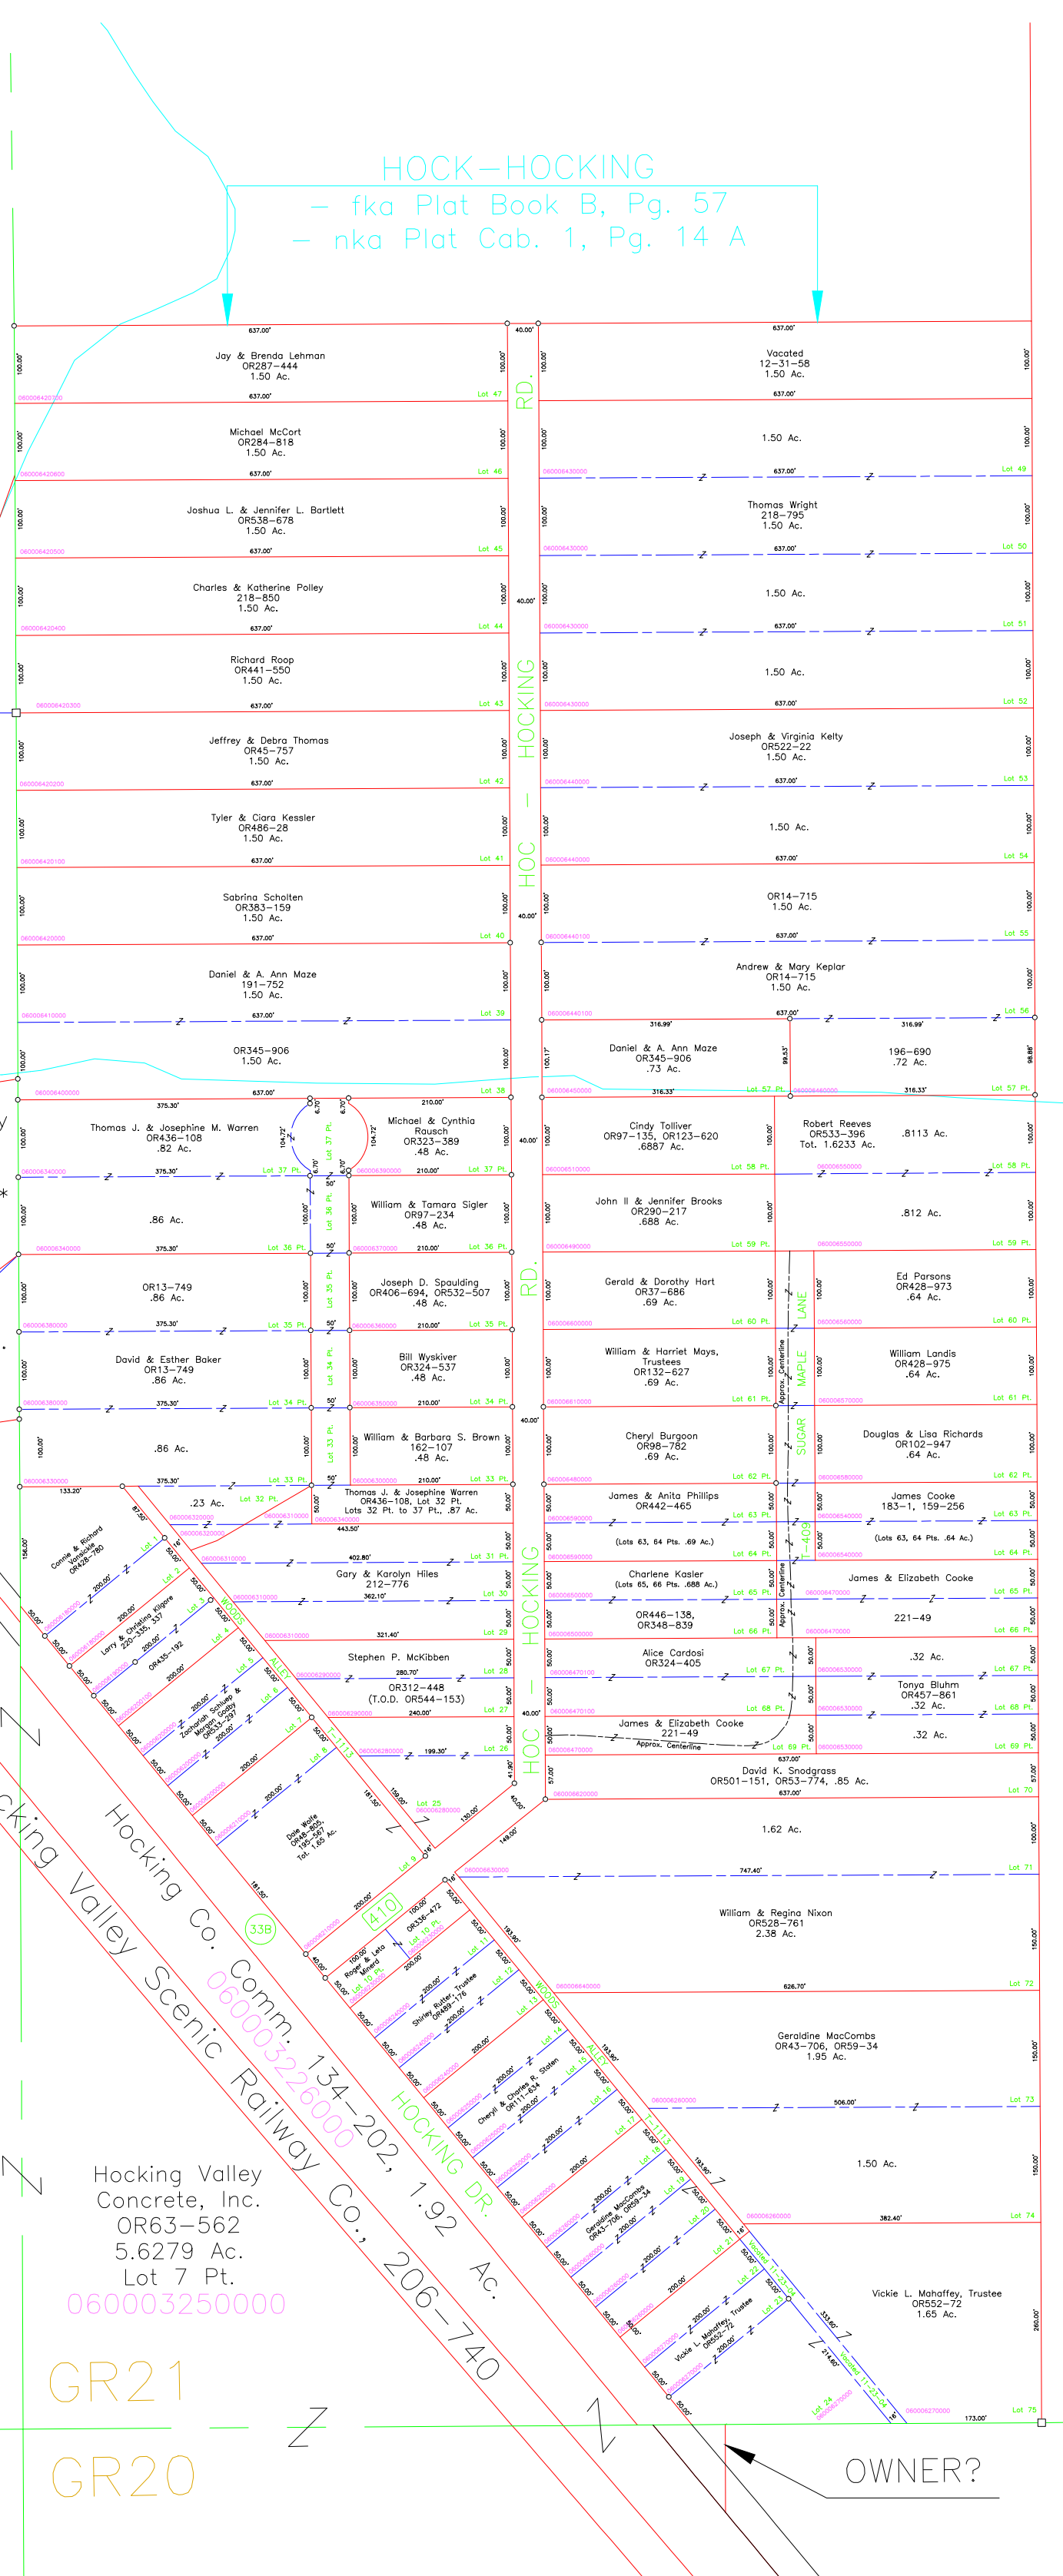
HOCK–HOCKING
– fka Plat Book B, Pg. 57
– nka Plat Cab. 1, Pg. 14 A

637.00'
Jay & Brenda Lehman
OR287–444
1.50 Ac.
637.00'
Lot 47
Michael McCort
OR284–818
1.50 Ac.
637.00'
Lot 46
Joshua L. & Jennifer L. Bartlett
OR538–678
1.50 Ac.
637.00'
Lot 45
Charles & Katherine Polley
218–850
1.50 Ac.
637.00'
Lot 44
Richard Roop
OR441–550
1.50 Ac.
637.00'
Lot 43
Jeffrey & Debra Thomas
OR45–757
1.50 Ac.
637.00'
Lot 42
Tyler & Ciara Kessler
OR486–28
1.50 Ac.
637.00'
Lot 41
Sabrina Scholten
OR383–159
1.50 Ac.
637.00'
Lot 40
Daniel & A. Ann Maze
191–752
1.50 Ac.
637.00'
Lot 39
OR345–906
1.50 Ac.
637.00'
Lot 38

HOC – HOCKING RD.
40.00'

637.00'
Vacated
12–31–58
1.50 Ac.
637.00'
1.50 Ac.
637.00'
Lot 49
Thomas Wright
218–795
1.50 Ac.
637.00'
Lot 50
1.50 Ac.
637.00'
Lot 51
1.50 Ac.
637.00'
Lot 52
Joseph & Virginia Kelty
OR522–22
1.50 Ac.
637.00'
Lot 53
1.50 Ac.
637.00'
Lot 54
OR14–715
1.50 Ac.
637.00'
Lot 55
Andrew & Mary Keplar
OR14–715
1.50 Ac.
637.00'
Lot 56
316.99'
Daniel & A. Ann Maze
OR345–906
.73 Ac.
316.33'
Lot 57 Pt.
316.99'
196–690
.72 Ac.
316.33'
Lot 57 Pt.

375.30'
Thomas J. & Josephine M. Warren
OR436–108
.82 Ac.
375.30'
Lot 37 Pt.
Lot 37 Pt.
210.00'
Michael & Cynthia Rausch
OR323–389
.48 Ac.
210.00'
Lot 37 Pt.
.86 Ac.
375.30'
Lot 36 Pt.
William & Tamara Sigler
OR97–234
.48 Ac.
210.00'
Lot 36 Pt.
OR13–749
.86 Ac.
375.30'
Lot 35 Pt.
Joseph D. Spaulding
OR406–694, OR532–507
.48 Ac.
210.00'
Lot 35 Pt.
David & Esther Baker
OR13–749
.86 Ac.
375.30'
Lot 34 Pt.
Bill Wyskiver
OR324–537
.48 Ac.
210.00'
Lot 34 Pt.
.86 Ac.
375.30'
Lot 33 Pt.
William & Barbara S. Brown
162–107
.48 Ac.
210.00'
Lot 33 Pt.

Cindy Tolliver
OR97–135, OR123–620
.6887 Ac.
Lot 58 Pt.
Robert Reeves
OR533–396
Tot. 1.6233 Ac.
.8113 Ac.
Lot 58 Pt.
John II & Jennifer Brooks
OR290–217
.688 Ac.
Lot 59 Pt.
.812 Ac.
Lot 59 Pt.
Gerald & Dorothy Hart
OR37–686
.69 Ac.
Lot 60 Pt.
Ed Parsons
OR428–973
.64 Ac.
Lot 60 Pt.
William & Harriet Mays, Trustees
OR132–627
.69 Ac.
Lot 61 Pt.
William Landis
OR428–975
.64 Ac.
Lot 61 Pt.
Cheryl Burgoon
OR98–782
.69 Ac.
Lot 62 Pt.
Douglas & Lisa Richards
OR102–947
.64 Ac.
Lot 62 Pt.
SUGAR MAPLE LANE
T–409
Approx. Centerline
James & Anita Phillips
OR442–465
Lot 63 Pt.
(Lots 63, 64 Pts. .69 Ac.)
Lot 64 Pt.
James Cooke
183–1, 159–256
Lot 63 Pt.
(Lots 63, 64 Pts. .64 Ac.)
Lot 64 Pt.
Charlene Kasler
(Lots 65, 66 Pts. .688 Ac.)
Lot 65 Pt.
OR446–138,
OR348–839
Lot 66 Pt.
James & Elizabeth Cooke
Lot 65 Pt.
221–49
Lot 66 Pt.
Alice Cardosi
OR324–405
Lot 67 Pt.
Lot 68 Pt.
.32 Ac.
Lot 67 Pt.
Tonya Bluhm
OR457–861
.32 Ac.
Lot 68 Pt.
James & Elizabeth Cooke
221–49
Approx. Centerline
Lot 69 Pt.
.32 Ac.
Lot 69 Pt.
637.00'
David K. Snodgrass
OR501–151, OR53–774, .85 Ac.
637.00'
Lot 70

133.20'
375.30'
.23 Ac.
Lot 32 Pt.
Thomas J. & Josephine Warren
OR436–108, Lot 32 Pt.
Lots 32 Pt. to 37 Pt., .87 Ac.
443.50'
Connie & Richard Vanickle
OR428–780
402.80'
Lot 31 Pt.
Gary & Karolyn Hiles
212–776
362.10'
Lot 30
Larry & Christina Kilgore
220–335, 337
OR435–192
321.40'
Lot 29
Stephen P. McKibben
280.70'
Lot 28
OR312–448
(T.O.D. OR544–153)
240.00'
Lot 27
Zachariah Schlupp & Morgan Coulby
OR533–297
199.30'
Lot 26
WOODS ALLEY
T–1113
Lot 25
Dale Wolfe
OR48–805, 195–567
Tot. 1.65 Ac.
Roger & Leta Minerd
OR336–472
Lot 10 Pt.
Shirley Rutter, Trustee
OR483–176
Cheryl & Charles R. Staten
OR111–634
Geraldine MacCombs
OR43–706, OR59–34
Vickie L. Mahaffey, Trustee
OR552–72
410
338

Hocking Co. Comm. 134–202, 1.92 Ac.
060003226000
Hocking Valley Scenic Railway Co., 206–740
HOCKING DR.

1.62 Ac.
747.40'
Lot 71
William & Regina Nixon
OR528–761
2.38 Ac.
626.70'
Lot 72
Geraldine MacCombs
OR43–706, OR59–34
1.95 Ac.
506.00'
Lot 73
1.50 Ac.
382.40'
Lot 74
Vickie L. Mahaffey, Trustee
OR552–72
1.65 Ac.
173.00'
Lot 75

Hocking Valley
Concrete, Inc.
OR63–562
5.6279 Ac.
Lot 7 Pt.
060003250000

GR21
GR20
OWNER?